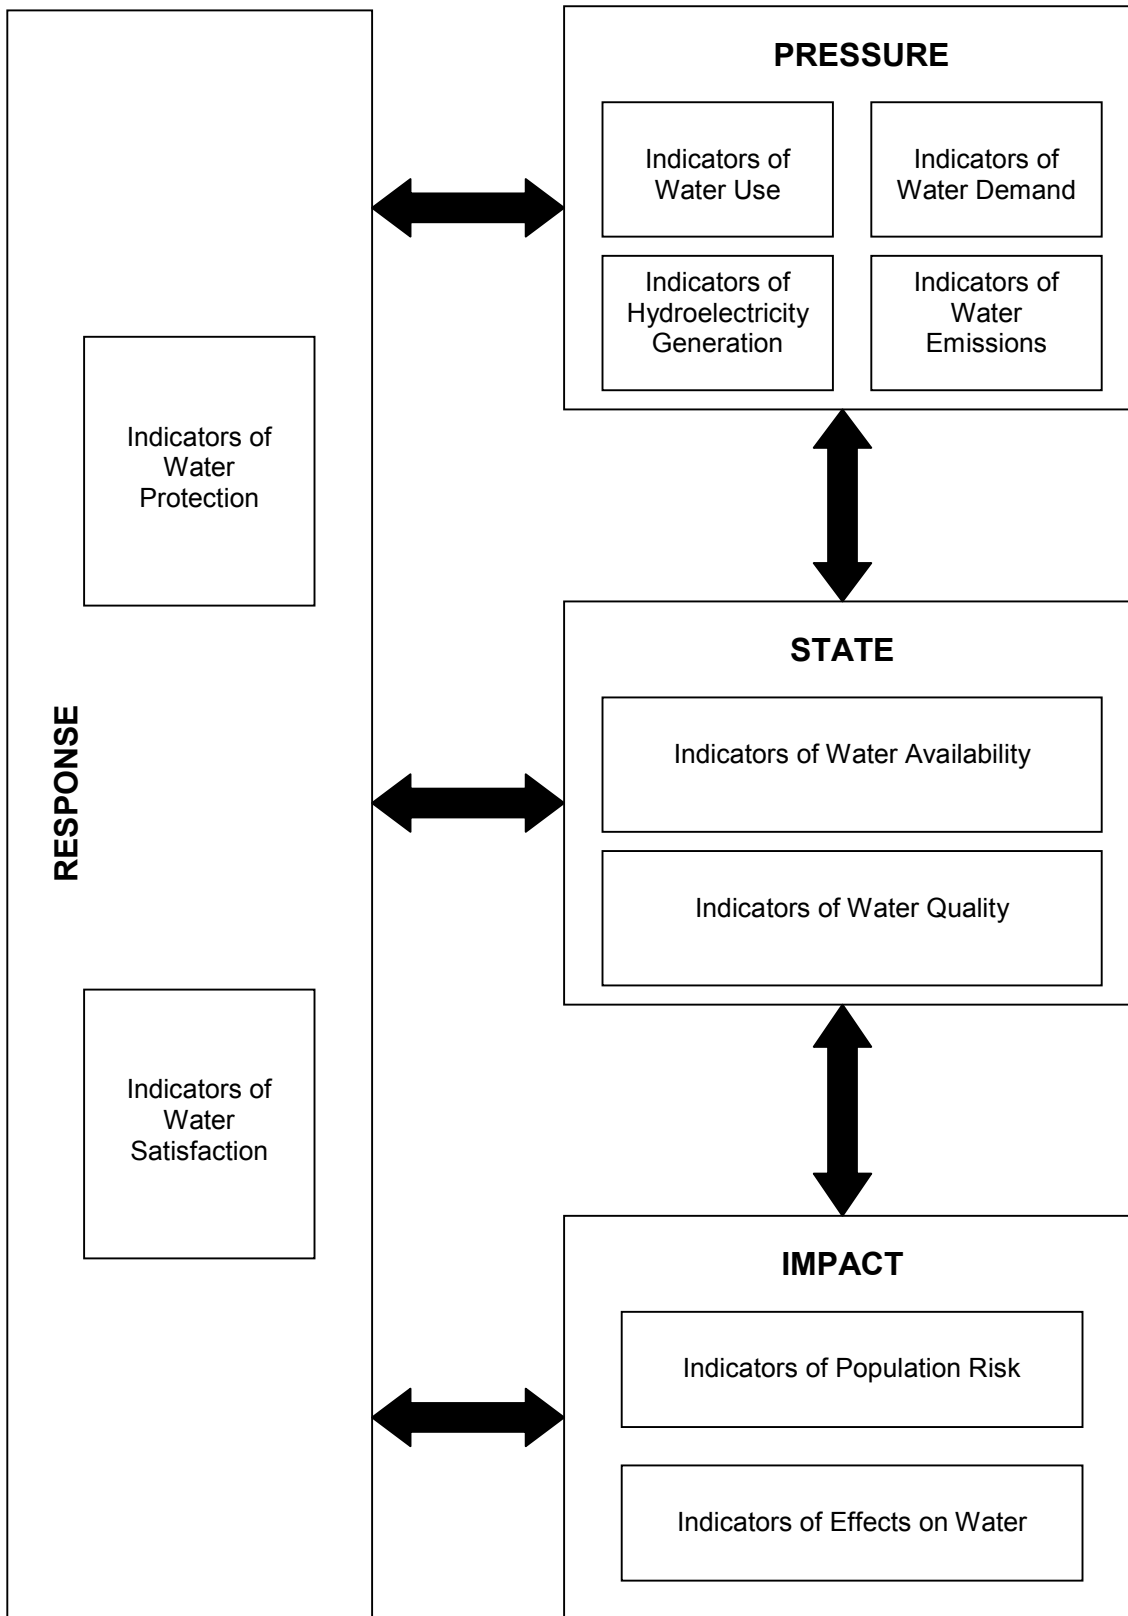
PRESSURE

Indicators of Water Use

Indicators of Water Demand

Indicators of Hydroelectricity Generation

Indicators of Water Emissions

Indicators of Water Protection

RESPONSE

STATE

Indicators of Water Availability

Indicators of Water Quality

Indicators of Water Satisfaction

IMPACT

Indicators of Population Risk

Indicators of Effects on Water